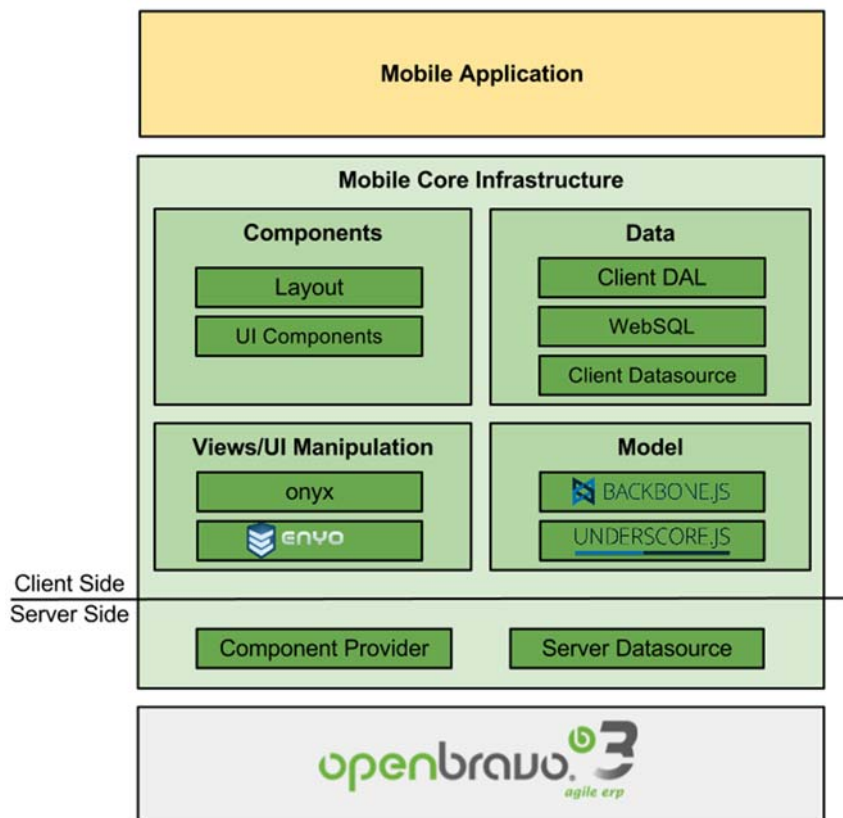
Mobile Application

Mobile Core Infrastructure

Components

Layout

UI Components

Data

Client DAL

WebSQL

Client Datasource

Views/UI Manipulation

onyx

ENYO

Model

BACKBONE.JS

UNDERSCORE.JS

Client Side

Server Side

Component Provider

Server Datasource

openbravo 3

agile erp